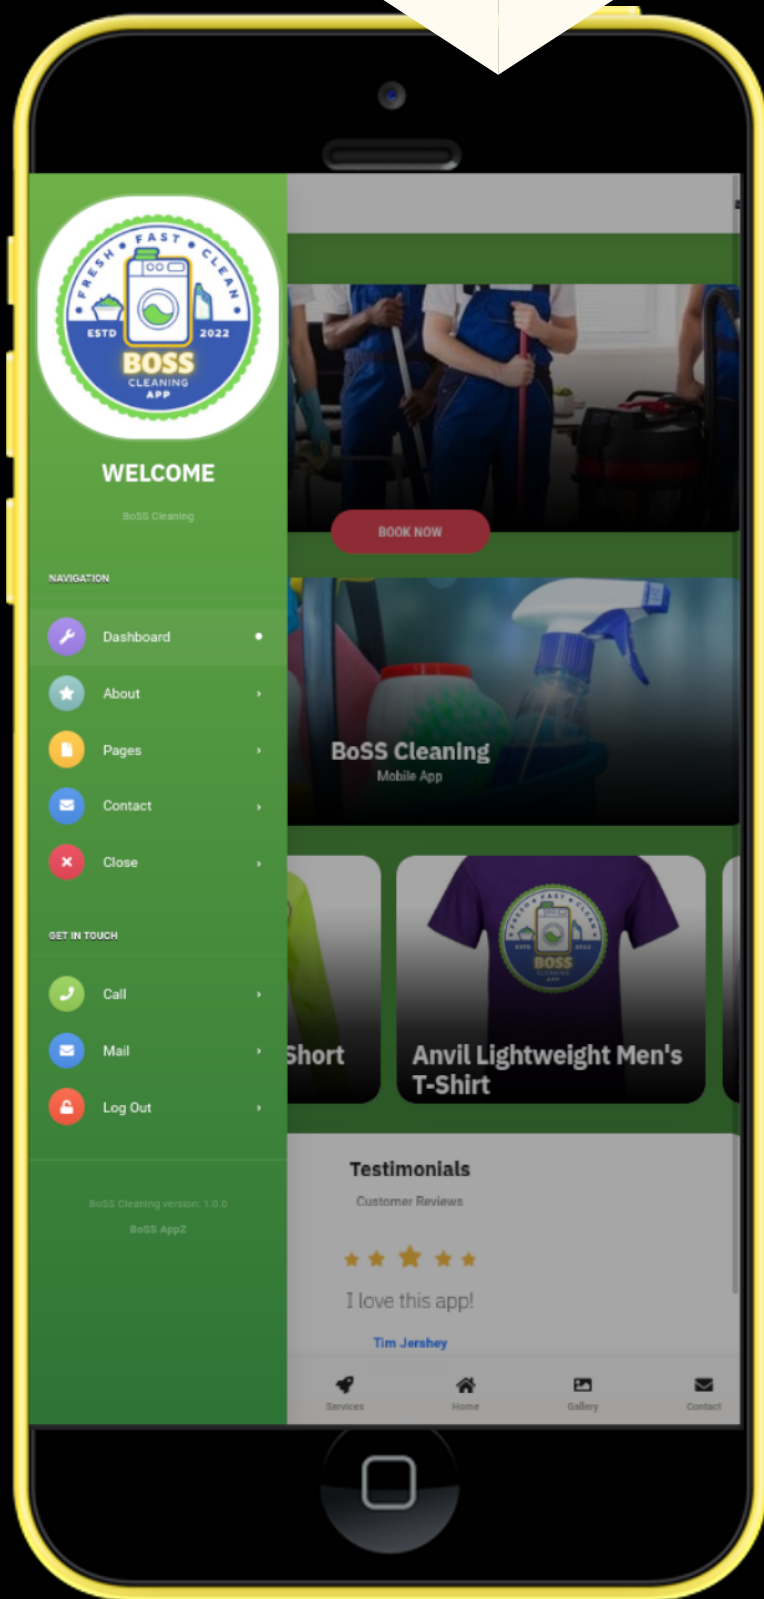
FRESH • FAST • CLEAN
ESTD 2022
BOSS
CLEANING
APP

WELCOME

BoSS Cleaning

NAVIGATION

Dashboard

About

Pages

Contact

Close

GET IN TOUCH

Call

Mail

Log Out

BoSS Cleaning version: 1.0.0

BoSS AppZ

BOOK NOW

BoSS Cleaning
Mobile App

Short

Anvil Lightweight Men's T-Shirt

Testimonials
Customer Reviews

I love this app!

Tim Jershey

Services
Home
Gallery
Contact